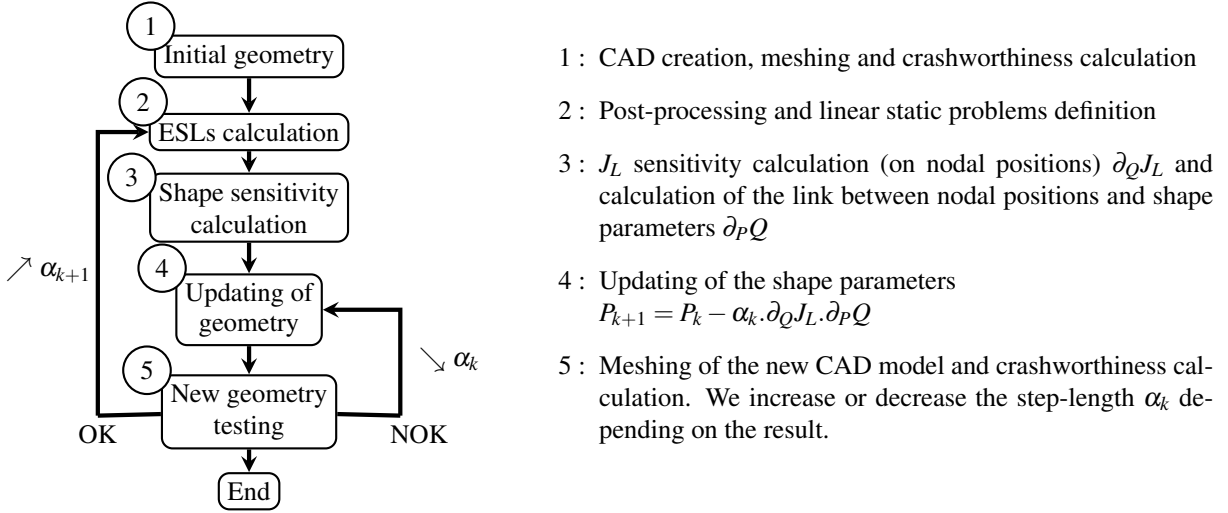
1
Initial geometry
2
ESLs calculation
3
Shape sensitivity calculation
4
Updating of geometry
5
New geometry testing
End
$\nearrow \alpha_{k+1}$
$\searrow \alpha_k$
OK
NOK

1 : CAD creation, meshing and crashworthiness calculation

2 : Post-processing and linear static problems definition

3 : $J_L$ sensitivity calculation (on nodal positions) $\partial_Q J_L$ and calculation of the link between nodal positions and shape parameters $\partial_P Q$

4 : Updating of the shape parameters $P_{k+1} = P_k - \alpha_k.\partial_Q J_L.\partial_P Q$

5 : Meshing of the new CAD model and crashworthiness calculation. We increase or decrease the step-length $\alpha_k$ depending on the result.